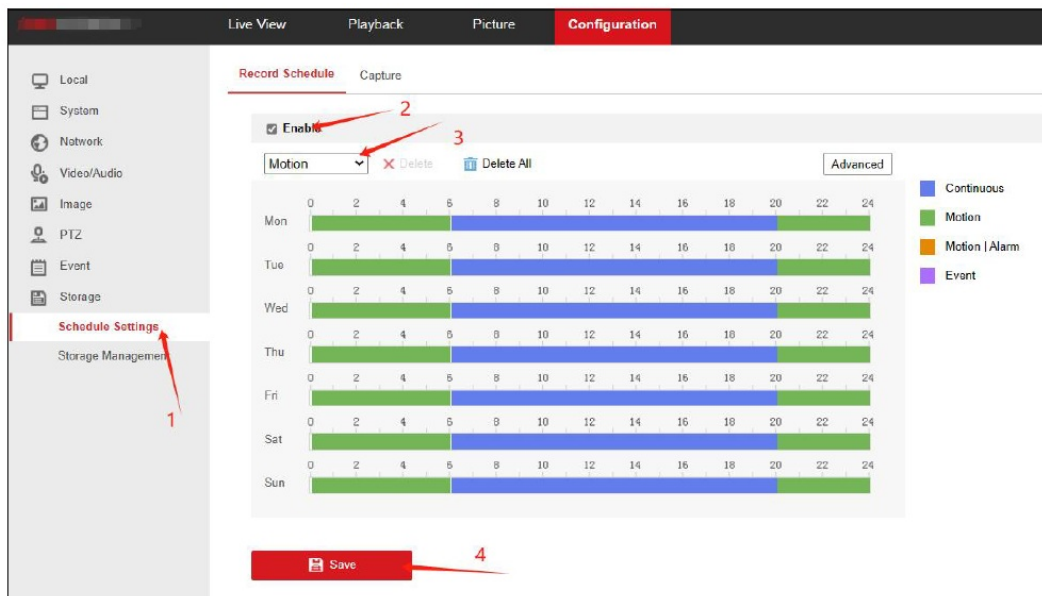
Live View Playback Picture Configuration

Local
System
Network
Video/Audio
Image
PTZ
Event
Storage
Schedule Settings
Storage Managemen

1

Record Schedule Capture

Enable 2

3

Motion Delete Delete All Advanced

| | 0 | 2 | 4 | 6 | 8 | 10 | 12 | 14 | 16 | 18 | 20 | 22 | 24 |
|---|---|---|---|---|---|---|---|---|---|---|---|---|---|
| Mon | | | | | | | | | | | | | |
| Tue | | | | | | | | | | | | | |
| Wed | | | | | | | | | | | | | |
| Thu | | | | | | | | | | | | | |
| Fri | | | | | | | | | | | | | |
| Sat | | | | | | | | | | | | | |
| Sun | | | | | | | | | | | | | |

Continuous
Motion
Motion | Alarm
Event

Save 4